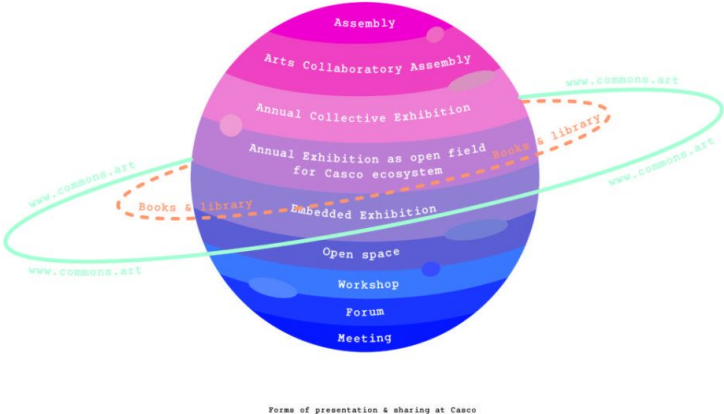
Assembly

Arts Collaboratory Assembly

Annual Collective Exhibition

Annual Exhibition as open field for Casco ecosystem

Embedded Exhibition

Open space

Workshop

Forum

Meeting

www.commons.art

www.commons.art

www.commons.art

www.commons.art

Books & library

Books & library

Forms of presentation & sharing at Casco